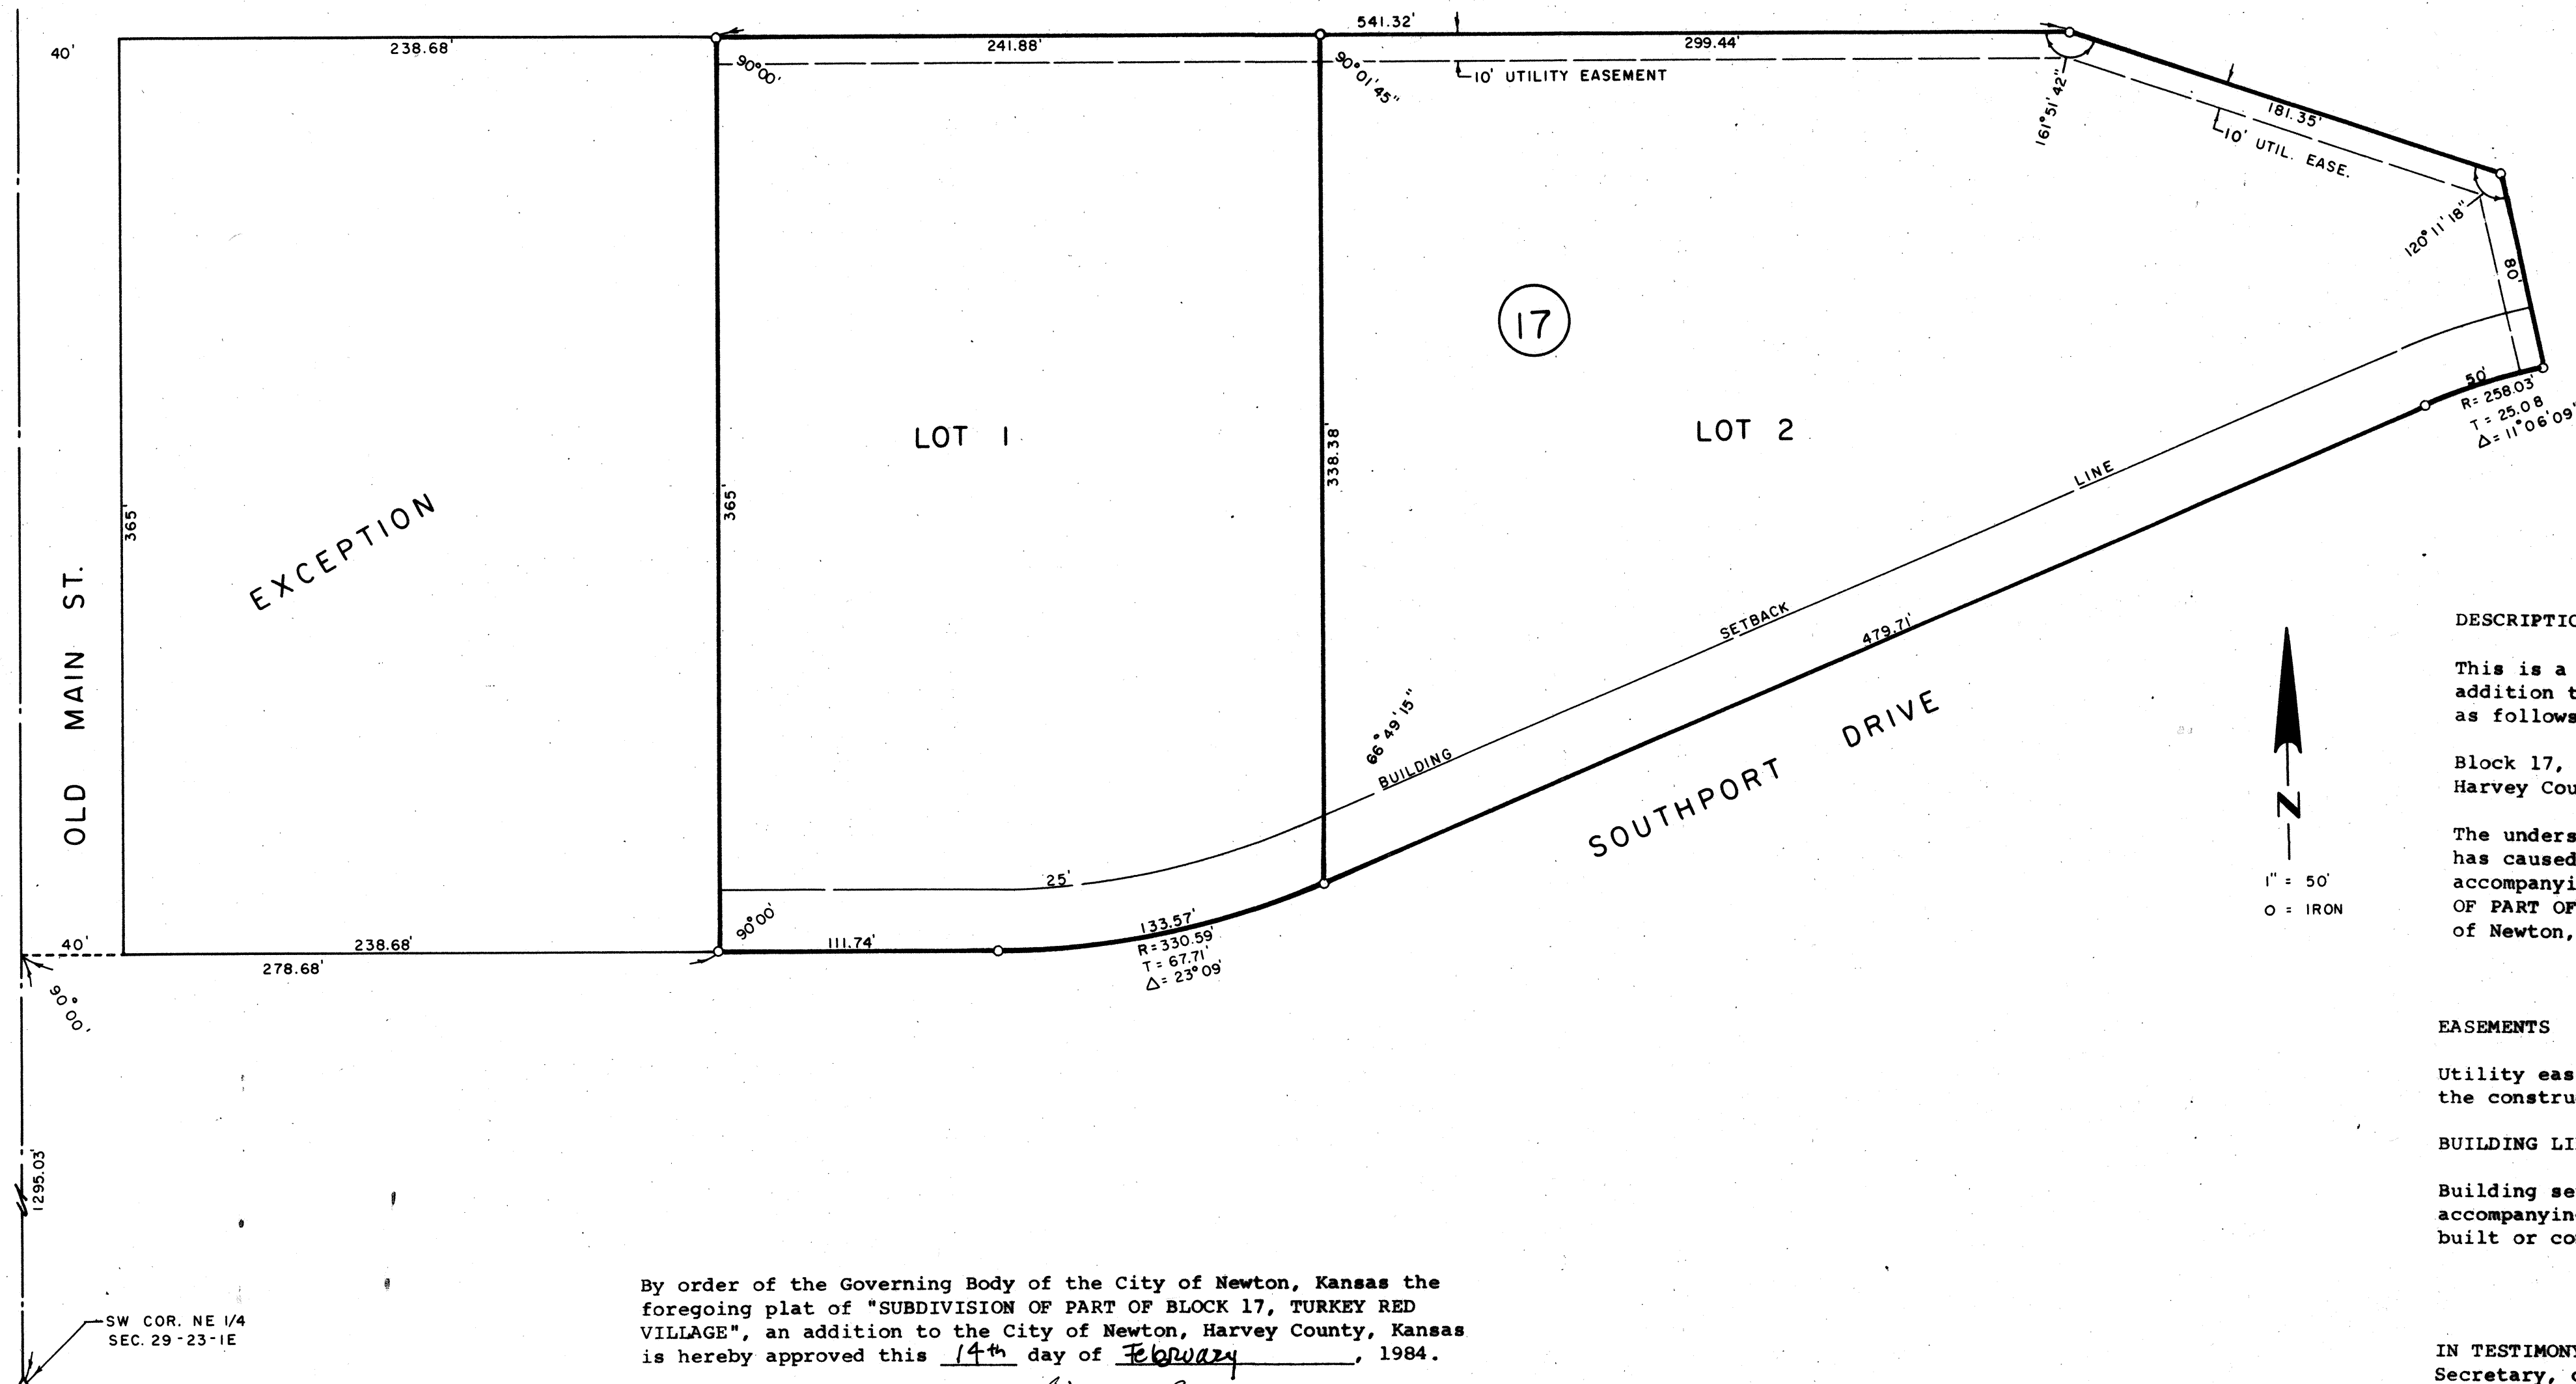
40'
238.68'
241.88'
541.32'
299.44'
90°00'
90°01'45"
10' UTILITY EASEMENT
161°51'42"
181.35'
10' UTIL. EASE.
120°11'18"
80'
17
LOT 1
LOT 2
365'
365'
338.38'
EXCEPTION
OLD MAIN ST.
50'
R = 258.03'
T = 25.08
Δ = 11°06'09"
LINE
SETBACK
479.71'
66°49'15"
BUILDING
SOUTHPORT DRIVE
25'
90°00'
111.74'
133.57'
R = 330.59'
T = 67.71'
Δ = 23°09'
40'
238.68'
278.68'
90°00'
1295.03'
N
1" = 50'
O = IRON
SW COR. NE 1/4
SEC. 29-23-1E

DESCRIPTIO

This is a
addition t
as follows

Block 17,
Harvey Cou

The unders
has caused
accompanyi
OF PART OF
of Newton,

EASEMENTS

Utility eas
the constru

BUILDING LI

Building se
accompanyin
built or co

By order of the Governing Body of the City of Newton, Kansas the foregoing plat of "SUBDIVISION OF PART OF BLOCK 17, TURKEY RED VILLAGE", an addition to the City of Newton, Harvey County, Kansas is hereby approved this 14th day of February, 1984.

IN TESTIMON
Secretary, c